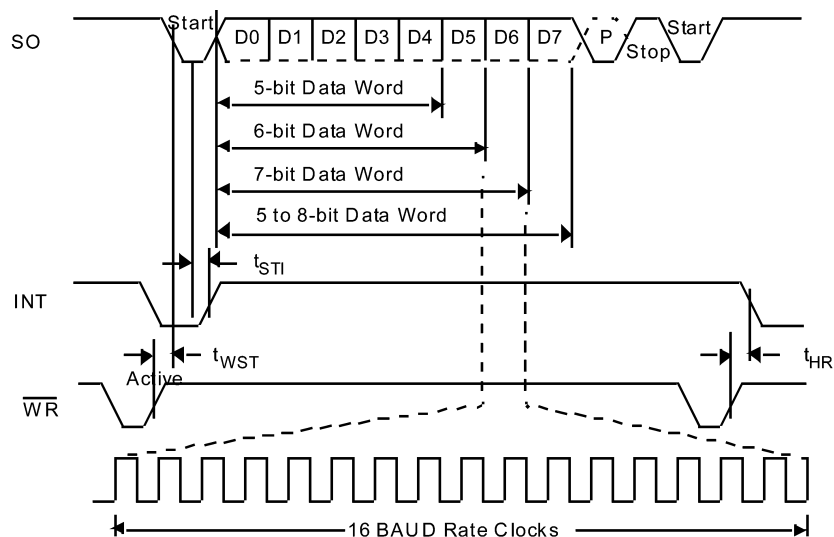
SO

Start

D0 D1 D2 D3 D4 D5 D6 D7

P

Stop

Start

5-bit Data Word

6-bit Data Word

7-bit Data Word

5 to 8-bit Data Word

$t_{STI}$

INT

$t_{WST}$

Active

$t_{HR}$

$\overline{WR}$

16 BAUD Rate Clocks